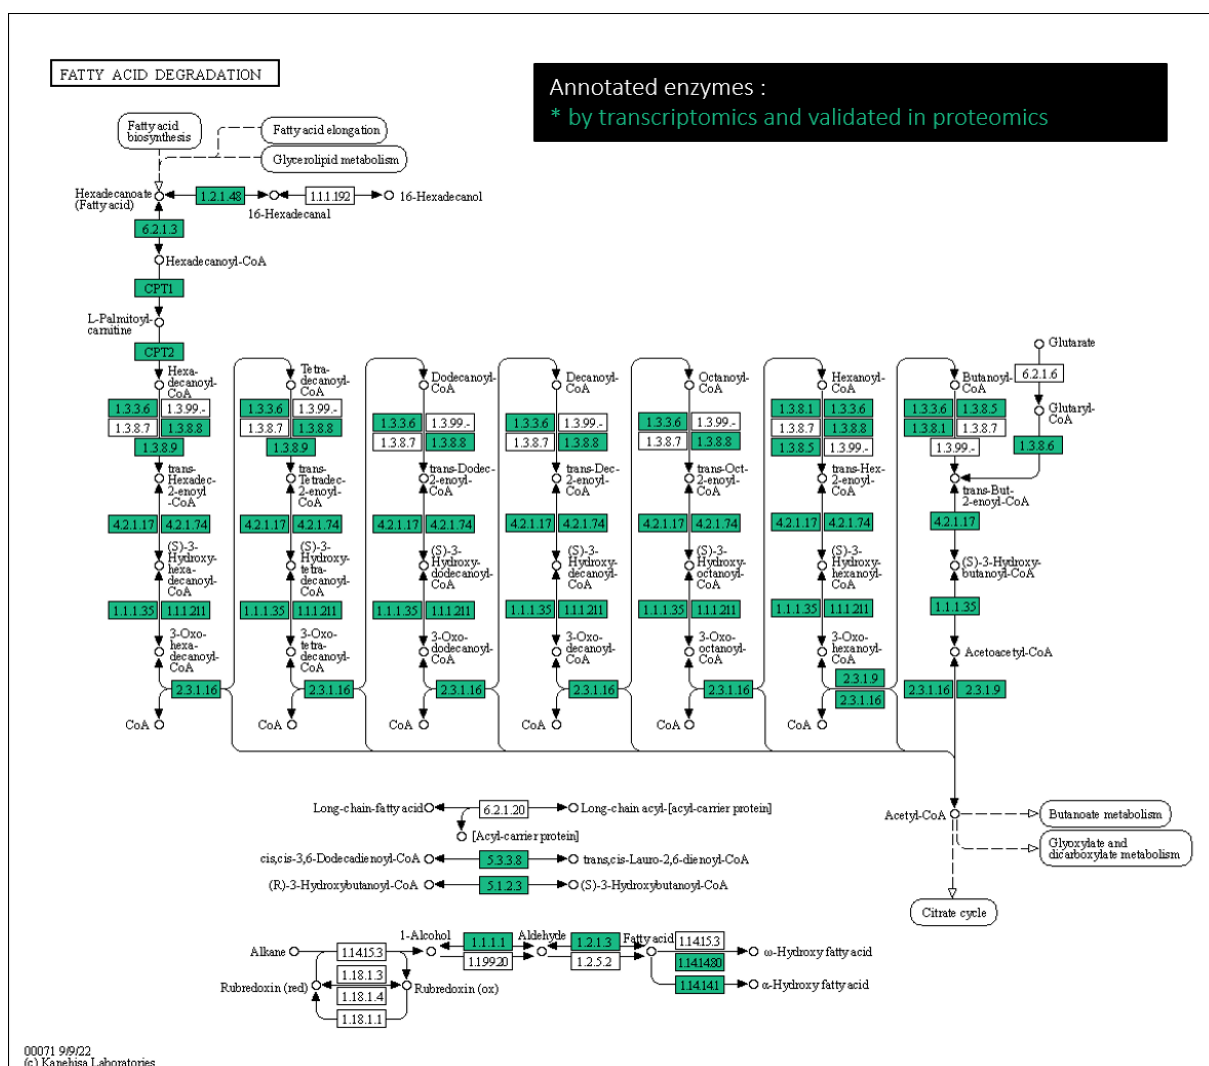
FATTY ACID DEGRADATION

Annotated enzymes :
* by transcriptomics and validated in proteomics

Fatty acid biosynthesis
Fatty acid elongation
Glycerolipid metabolism

Hexadecanoate (Fatty acid)
1.2.1.48
16-Hexadecanal
1.1.1.192
16-Hexadecanol
6.2.1.3
Hexadecanoyl-CoA
CPT1
L-Palmitoyl-carnitine
CPT2

Hexa-decanoyl-CoA
1.3.3.6 1.3.99.-
1.3.8.7 1.3.8.8
1.3.8.9
trans-Hexadec-2-enoyl-CoA
4.2.1.17 4.2.1.74
(S)-3-Hydroxy-hexa-decanoyl-CoA
1.1.1.35 1.1.1.211
3-Oxo-hexa-decanoyl-CoA
2.3.1.16
CoA

Tetra-decanoyl-CoA
1.3.3.6 1.3.99.-
1.3.8.7 1.3.8.8
1.3.8.9
trans-Tetradec-2-enoyl-CoA
4.2.1.17 4.2.1.74
(S)-3-Hydroxy-tetra-decanoyl-CoA
1.1.1.35 1.1.1.211
3-Oxo-tetra-decanoyl-CoA
2.3.1.16
CoA

Dodecanoyl-CoA
1.3.3.6 1.3.99.-
1.3.8.7 1.3.8.8
trans-Dodec-2-enoyl-CoA
4.2.1.17 4.2.1.74
(S)-3-Hydroxy-dodecanoyl-CoA
1.1.1.35 1.1.1.211
3-Oxo-dodecanoyl-CoA
2.3.1.16
CoA

Decanoyl-CoA
1.3.3.6 1.3.99.-
1.3.8.7 1.3.8.8
trans-Dec-2-enoyl-CoA
4.2.1.17 4.2.1.74
(S)-3-Hydroxy-decanoyl-CoA
1.1.1.35 1.1.1.211
3-Oxo-decanoyl-CoA
2.3.1.16
CoA

Octanoyl-CoA
1.3.3.6 1.3.99.-
1.3.8.7 1.3.8.8
trans-Oct-2-enoyl-CoA
4.2.1.17 4.2.1.74
(S)-3-Hydroxy-octanoyl-CoA
1.1.1.35 1.1.1.211
3-Oxo-octanoyl-CoA
2.3.1.16
CoA

Hexanoyl-CoA
1.3.8.1 1.3.3.6
1.3.8.7 1.3.8.8
1.3.8.5 1.3.99.-
trans-Hex-2-enoyl-CoA
4.2.1.17 4.2.1.74
(S)-3-Hydroxy-hexanoyl-CoA
1.1.1.35 1.1.1.211
3-Oxo-hexanoyl-CoA
2.3.1.9
2.3.1.16
CoA

Glutarate
6.2.1.6
Butanoyl-CoA
1.3.3.6 1.3.8.5
1.3.8.1 1.3.8.7
1.3.99.-
Glutaryl-CoA
1.3.8.6
trans-But-2-enoyl-CoA
4.2.1.17
(S)-3-Hydroxy-butanoyl-CoA
1.1.1.35
Acetoacetyl-CoA
2.3.1.16 2.3.1.9

Acetyl-CoA
Butanoate metabolism
Glyoxylate and dicarboxylate metabolism
Citrate cycle

Long-chain-fatty acid
6.2.1.20
Long-chain acyl-[acyl-carrier protein]
[Acyl-carrier protein]
cis,cis-3,6-Dodecadienoyl-CoA
5.3.3.8
trans,cis-Lauro-2,6-dienoyl-CoA
(R)-3-Hydroxybutanoyl-CoA
5.1.2.3
(S)-3-Hydroxybutanoyl-CoA

Alkane
1.14.15.3
1.18.1.3
1.18.1.4
1.18.1.1
Rubredoxin (red)
Rubredoxin (ox)
1-Alcohol
1.1.1.1
1.1.99.20
Aldehyde
1.2.1.3
1.2.5.2
Fatty acid
1.14.15.3
1.14.14.80
ω-Hydroxy fatty acid
1.14.14.1
α-Hydroxy fatty acid

00071 9/9/22
(c) Kanehisa Laboratories